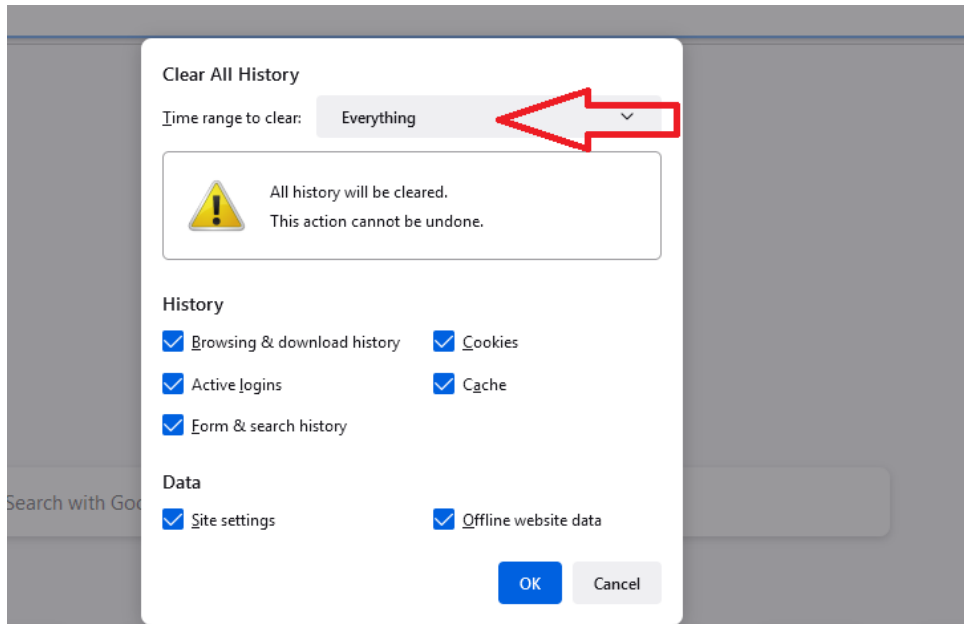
Clear All History

Time range to clear: Everything

All history will be cleared.
This action cannot be undone.

History

Browsing & download history
Cookies
Active logins
Cache
Form & search history

Search with Goo

Data

Site settings
Offline website data

OK
Cancel